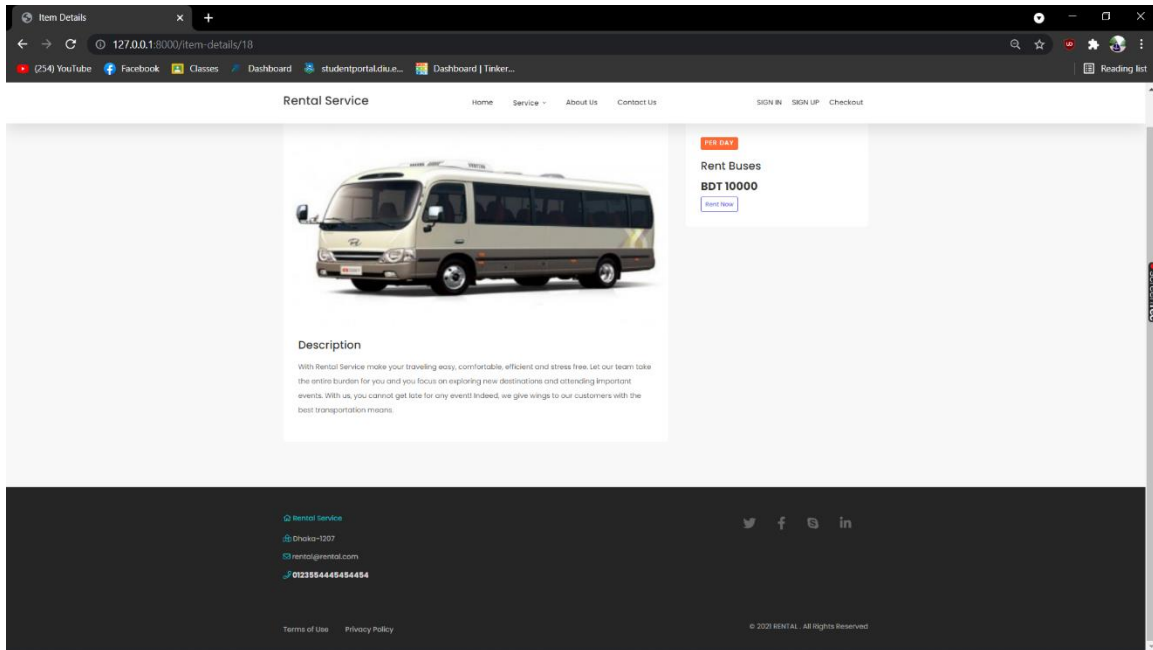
Item Details

127.0.0.1:8000/item-details/18

(254) YouTube Facebook Classes Dashboard studentportal.diu.e... Dashboard | Tinker...

Reading list

Rental Service

Home Service About Us Contact Us

SIGN IN SIGN UP Checkout

PER DAY

Rent Buses

BDT 10000

Rent Now

Description

With Rental Service make your traveling easy, comfortable, efficient and stress free. Let our team take the entire burden for you and you focus on exploring new destinations and attending important events. With us, you cannot get late for any event! Indeed, we give wings to our customers with the best transportation means.

Rental Service

Dhaka-1207

rental@rental.com

0123554445454454

Terms of Use Privacy Policy

© 2021 RENTAL . All Rights Reserved